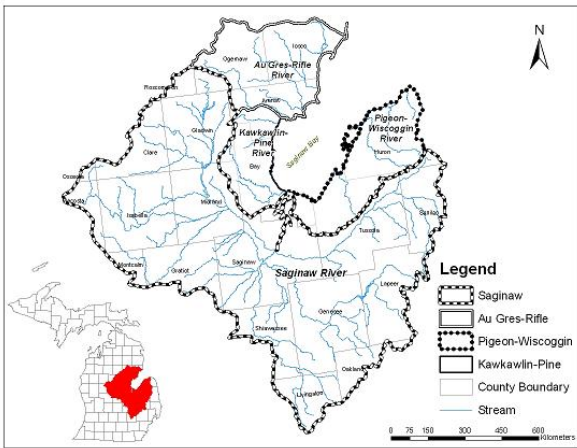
N

Au Gres-Rifle River

Ogemaw

Iosco

Arenac

Roscommon

Gladwin

Kawkawlin-Pine River

Saginaw Bay

Pigeon-Wiscoggin River

Huron

Clare

Bay

Osceola

Isabella

Midland

Sanilac

Tuscola

Mecosta

Saginaw

Saginaw River

Montcalm

Gratiot

Lapeer

Genesee

Shiawassee

Oakland

Livingston

Legend

Saginaw

Au Gres-Rifle

Pigeon-Wiscoggin

Kawkawlin-Pine

County Boundary

Stream

0 75 150 300 450 600 Kilometers